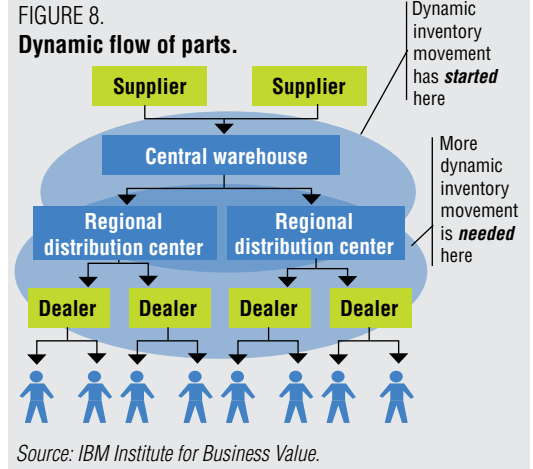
FIGURE 8.
**Dynamic flow of parts.**

Dynamic inventory movement has ***started*** here

Supplier

Supplier

Central warehouse

More dynamic inventory movement is ***needed*** here

Regional distribution center

Regional distribution center

Dealer

Dealer

Dealer

Dealer

*Source: IBM Institute for Business Value.*